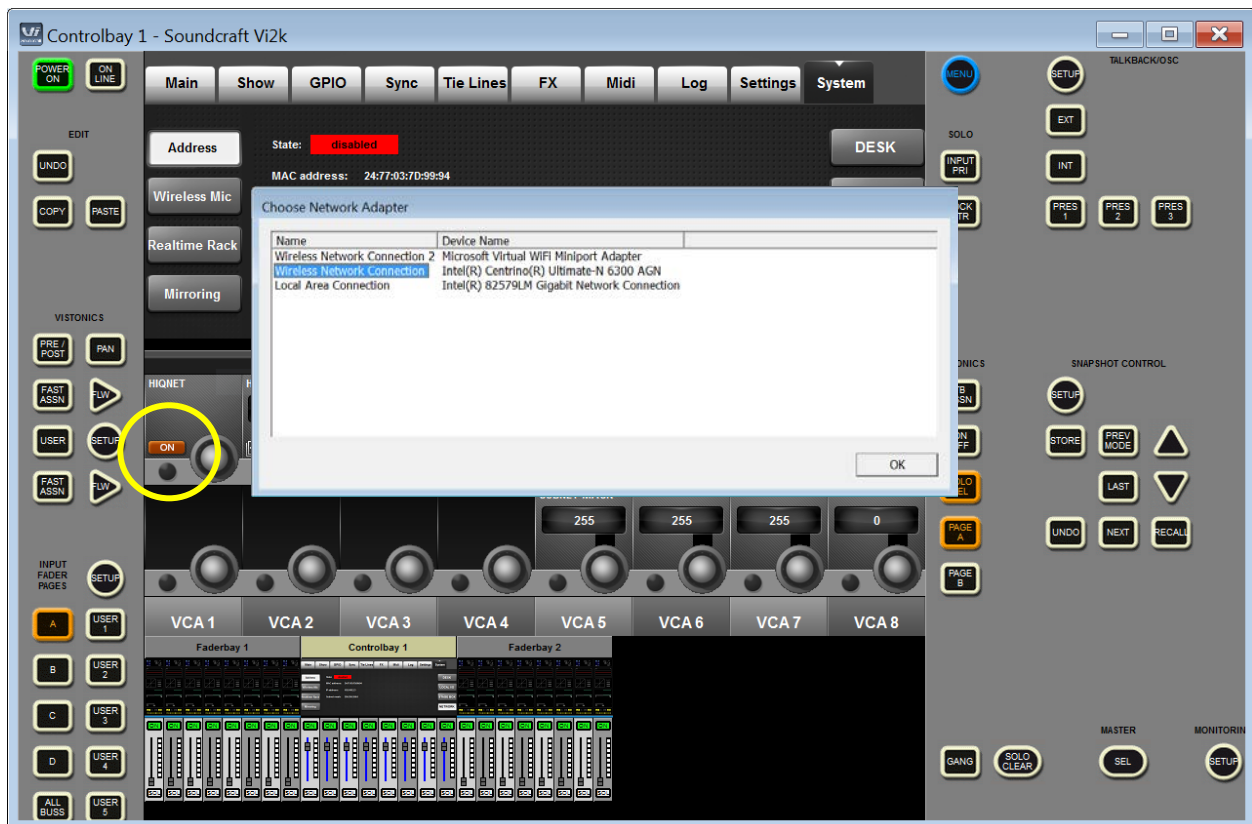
Controlbay 1 - Soundcraft Vi2k

POWER ON
ON LINE
EDIT
UNDO
COPY
PASTE
VISTONICS
PRE / POST
PAN
FAST ASSN
FLW
USER
SETUP
FAST ASSN
FLW
INPUT FADER PAGES
SETUP
A
USER 1
B
USER 2
C
USER 3
D
USER 4
ALL BUSS
USER 5

Main
Show
GPIO
Sync
Tie Lines
FX
Midi
Log
Settings
System

Address
Wireless Mic
Realtime Rack
Mirroring

State: disabled
MAC address: 24:77:03:7D:99:94

DESK

HIQNET
ON

Choose Network Adapter

| Name | Device Name |
|---|---|
| Wireless Network Connection 2 | Microsoft Virtual WiFi Miniport Adapter |
| Wireless Network Connection | Intel(R) Centrino(R) Ultimate-N 6300 AGN |
| Local Area Connection | Intel(R) 82579LM Gigabit Network Connection |

OK

255
255
255
0

VCA 1
VCA 2
VCA 3
VCA 4
VCA 5
VCA 6
VCA 7
VCA 8

Faderbay 1
Controlbay 1
Faderbay 2

MENU
SETUP
TALKBACK/OSC
EXT
SOLO
INPUT PRI
INT
PRES 1
PRES 2
PRES 3
SNAPSHOT CONTROL
SETUP
STORE
PREV MODE
LAST
UNDO
NEXT
RECALL
PAGE A
PAGE B
MASTER
MONITORIN
GANG
SOLO CLEAR
SEL
SETUP